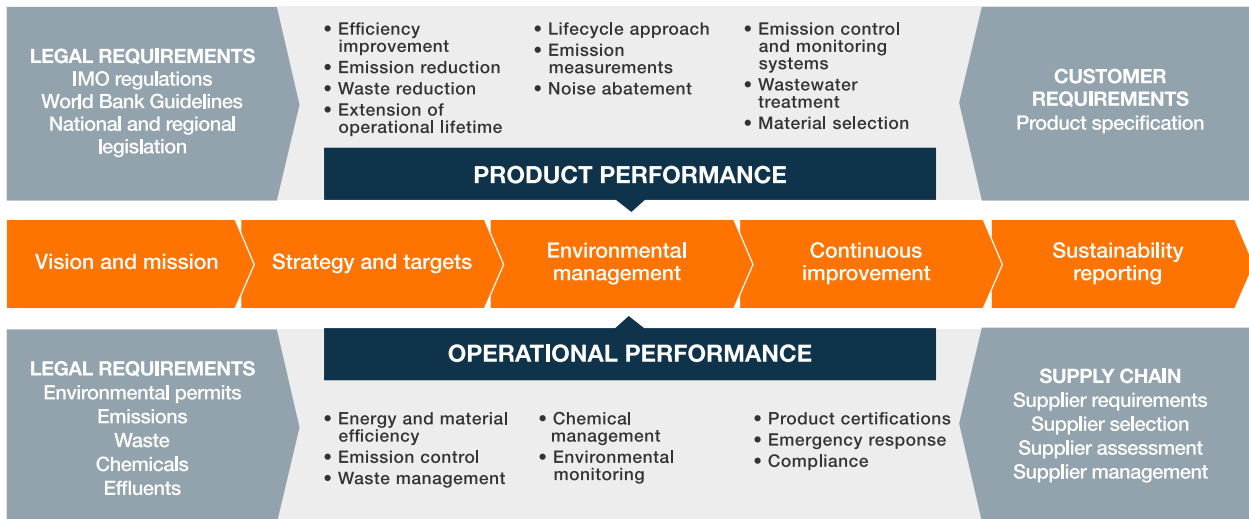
LEGAL REQUIREMENTS
IMO regulations
World Bank Guidelines
National and regional legislation

• Efficiency improvement
• Emission reduction
• Waste reduction
• Extension of operational lifetime

• Lifecycle approach
• Emission measurements
• Noise abatement

• Emission control and monitoring systems
• Wastewater treatment
• Material selection

CUSTOMER REQUIREMENTS
Product specification

PRODUCT PERFORMANCE

Vision and mission

Strategy and targets

Environmental management

Continuous improvement

Sustainability reporting

LEGAL REQUIREMENTS
Environmental permits
Emissions
Waste
Chemicals
Effluents

OPERATIONAL PERFORMANCE

• Energy and material efficiency
• Emission control
• Waste management

• Chemical management
• Environmental monitoring

• Product certifications
• Emergency response
• Compliance

SUPPLY CHAIN
Supplier requirements
Supplier selection
Supplier assessment
Supplier management